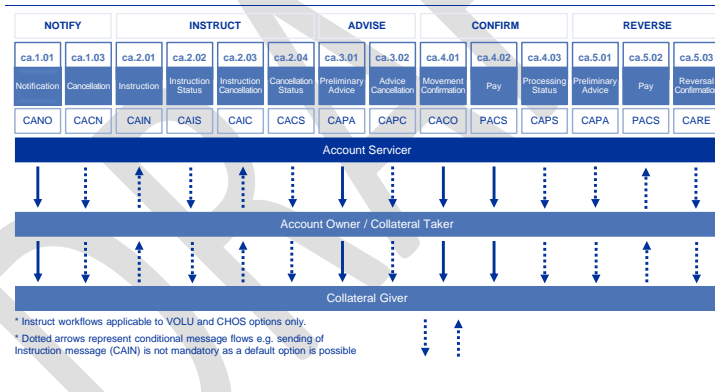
| NOTIFY | | INSTRUCT | | | | ADVISE | | CONFIRM | | | REVERSE | | |
|---|---|---|---|---|---|---|---|---|---|---|---|---|---|
| ca.1.01 | ca.1.03 | ca.2.01 | ca.2.02 | ca.2.03 | ca.2.04 | ca.3.01 | ca.3.02 | ca.4.01 | ca.4.02 | ca.4.03 | ca.5.01 | ca.5.02 | ca.5.03 |
| Notification | Cancellation | Instruction | Instruction Status | Instruction Cancellation | Cancellation Status | Preliminary Advice | Advice Cancellation | Movement Confirmation | Pay | Processing Status | Preliminary Advice | Pay | Reversal Confirmation |
| CANO | CACN | CAIN | CAIS | CAIC | CACS | CAPA | CAPC | CACO | PACS | CAPS | CAPA | PACS | CARE |

Account Servicer

Account Owner / Collateral Taker

Collateral Giver

* Instruct workflows applicable to VOLU and CHOS options only.

* Dotted arrows represent conditional message flows e.g. sending of Instruction message (CAIN) is not mandatory as a default option is possible